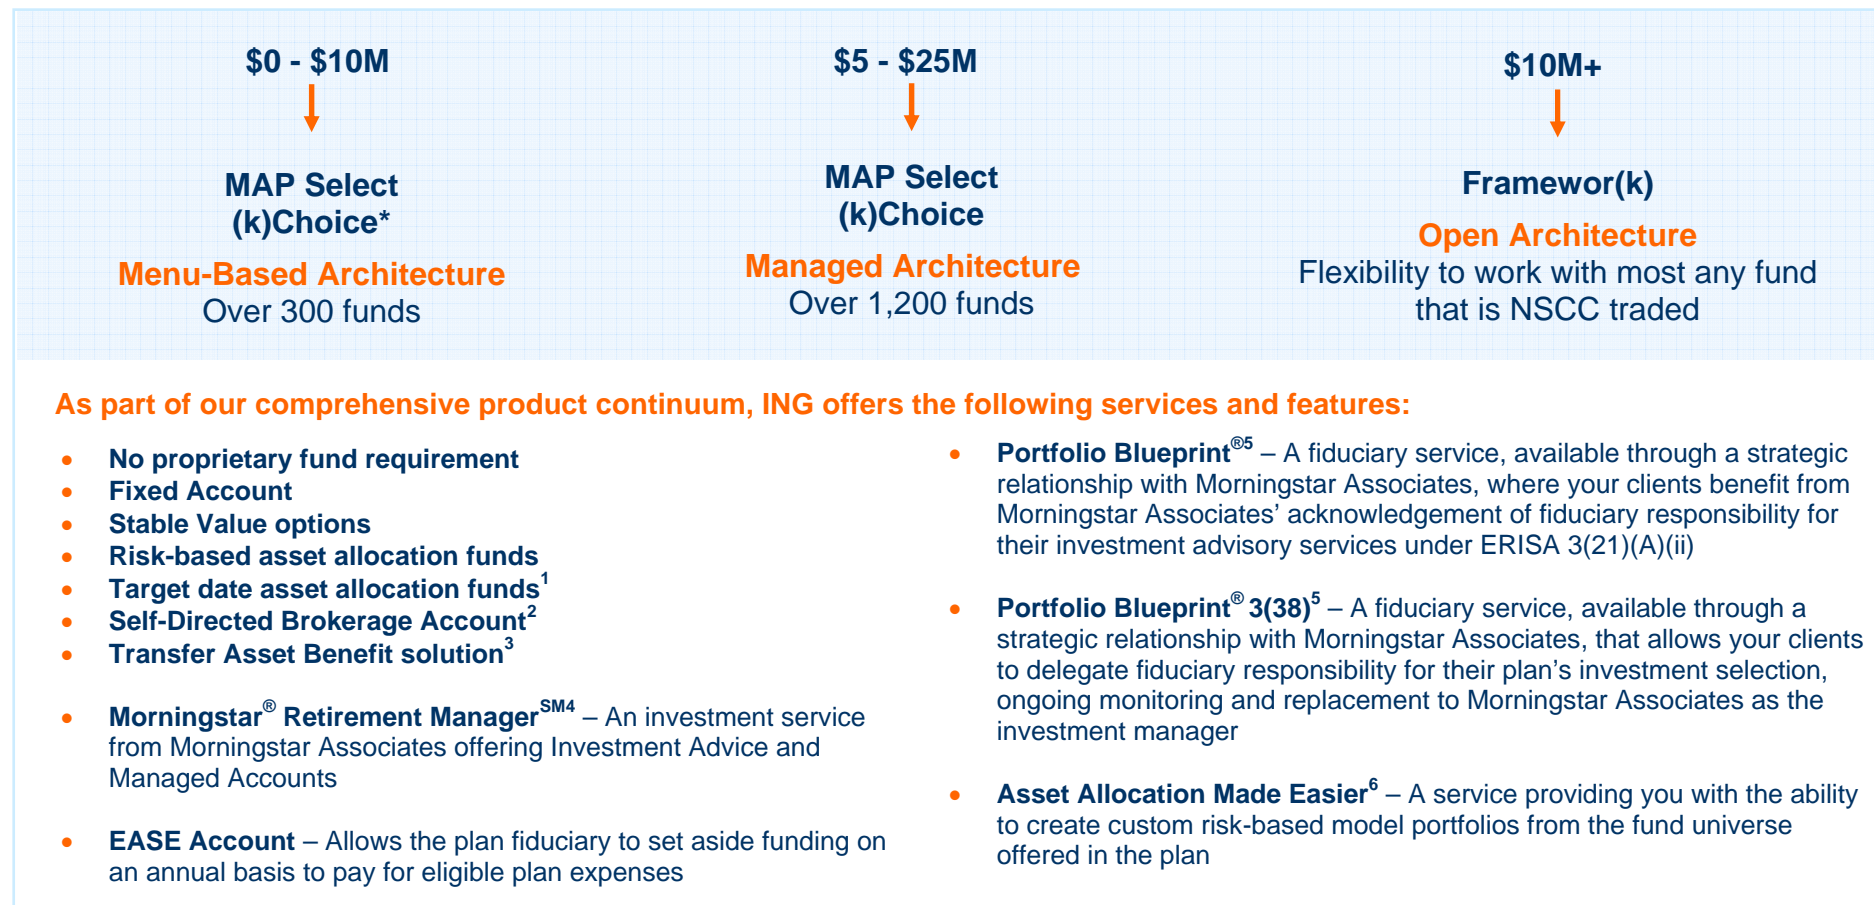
$0 - $10M

MAP Select
(k)Choice*

Menu-Based Architecture
Over 300 funds

$5 - $25M

MAP Select
(k)Choice

Managed Architecture
Over 1,200 funds

$10M+

Framewor(k)

Open Architecture
Flexibility to work with most any fund that is NSCC traded

As part of our comprehensive product continuum, ING offers the following services and features:

- No proprietary fund requirement
- Fixed Account
- Stable Value options
- Risk-based asset allocation funds
- Target date asset allocation funds$^1$
- Self-Directed Brokerage Account$^2$
- Transfer Asset Benefit solution$^3$

- Morningstar® Retirement Manager$^{SM4}$ – An investment service from Morningstar Associates offering Investment Advice and Managed Accounts

- EASE Account – Allows the plan fiduciary to set aside funding on an annual basis to pay for eligible plan expenses

- Portfolio Blueprint$^{®5}$ – A fiduciary service, available through a strategic relationship with Morningstar Associates, where your clients benefit from Morningstar Associates' acknowledgement of fiduciary responsibility for their investment advisory services under ERISA 3(21)(A)(ii)

- Portfolio Blueprint® 3(38)$^5$ – A fiduciary service, available through a strategic relationship with Morningstar Associates, that allows your clients to delegate fiduciary responsibility for their plan's investment selection, ongoing monitoring and replacement to Morningstar Associates as the investment manager

- Asset Allocation Made Easier$^6$ – A service providing you with the ability to create custom risk-based model portfolios from the fund universe offered in the plan